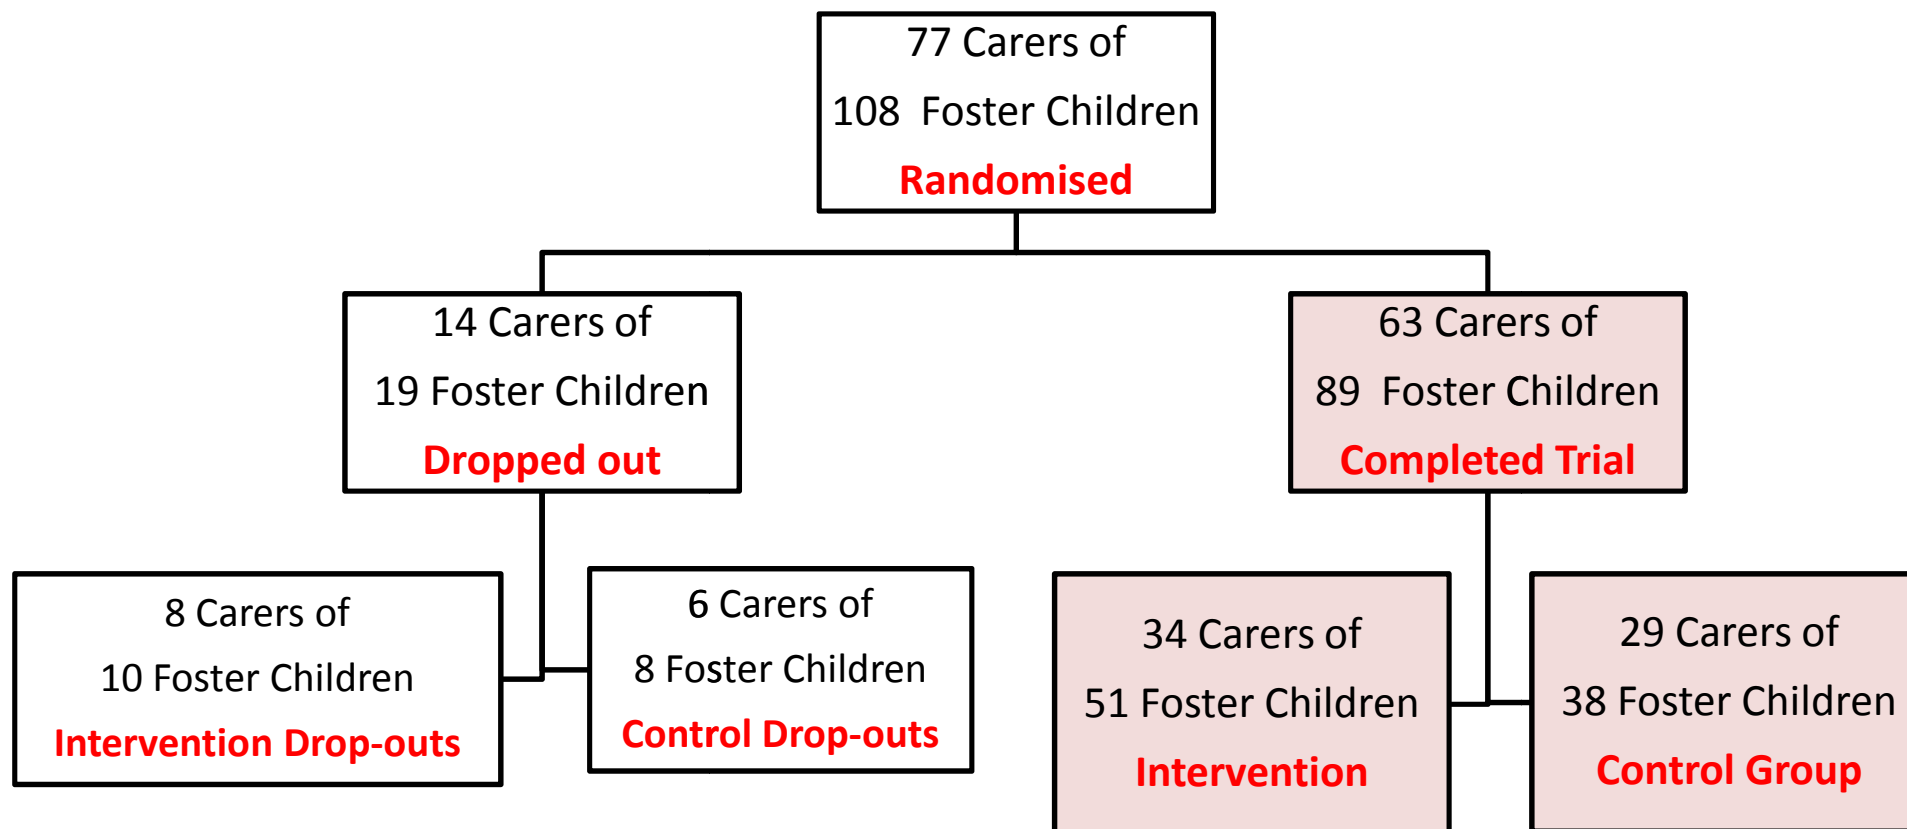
77 Carers of
108 Foster Children
Randomised

14 Carers of
19 Foster Children
Dropped out

63 Carers of
89 Foster Children
Completed Trial

8 Carers of
10 Foster Children
Intervention Drop-outs

6 Carers of
8 Foster Children
Control Drop-outs

34 Carers of
51 Foster Children
Intervention

29 Carers of
38 Foster Children
Control Group